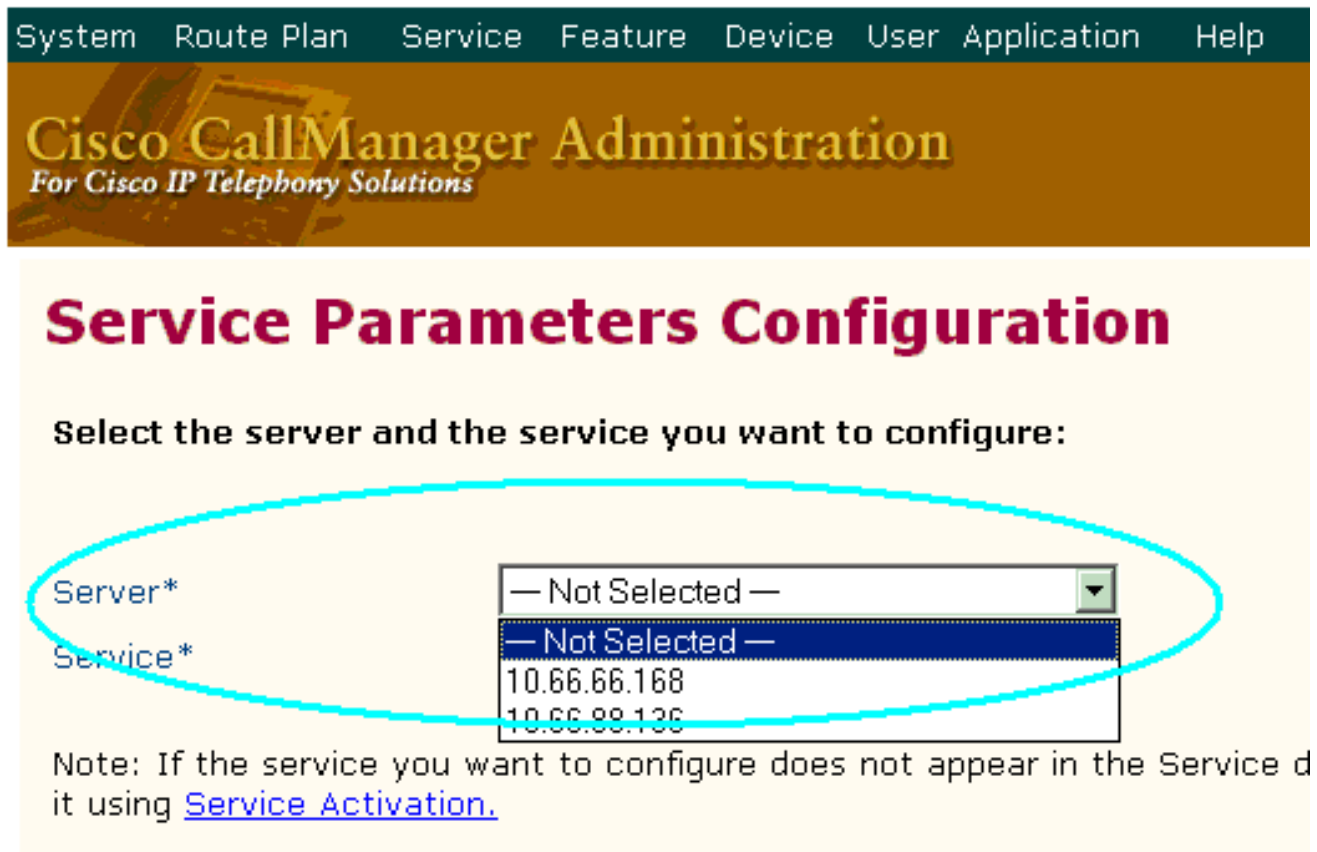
System Route Plan Service Feature Device User Application Help

Cisco CallManager Administration
For Cisco IP Telephony Solutions

Service Parameters Configuration

Select the server and the service you want to configure:

Server*
— Not Selected —
— Not Selected —
10.66.66.168
10.66.88.136
Service*

Note: If the service you want to configure does not appear in the Service d
it using Service Activation.